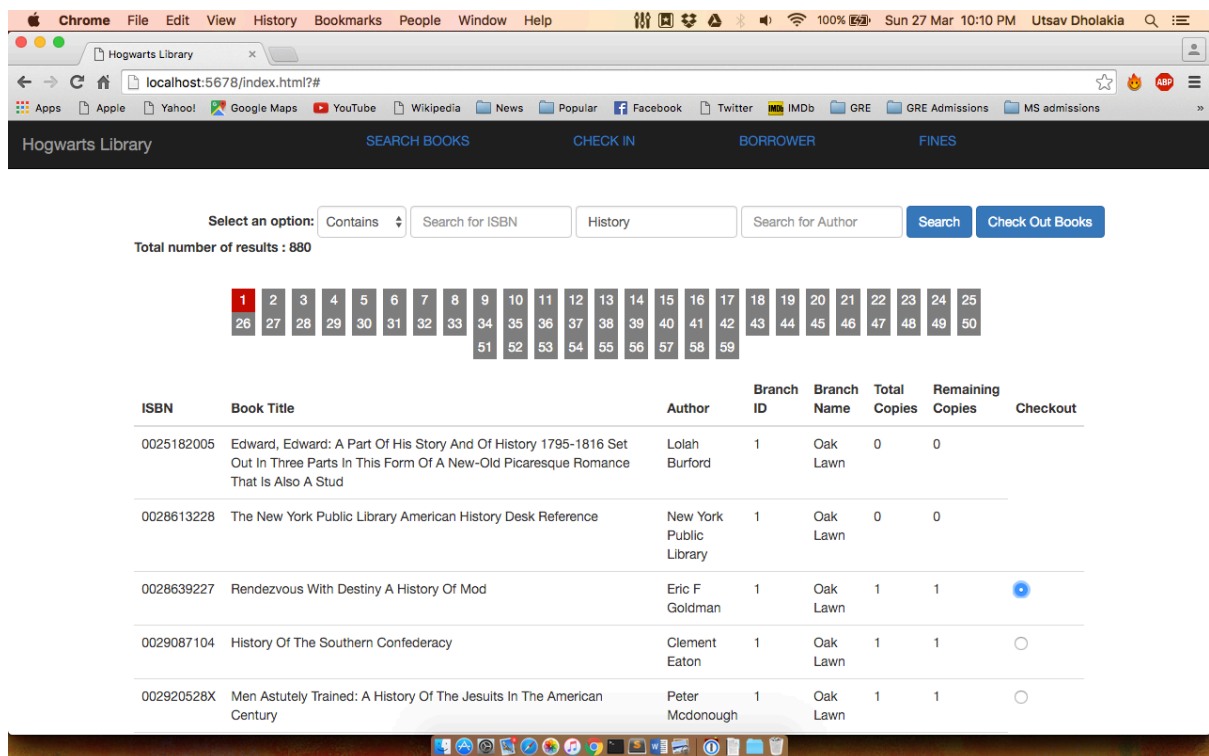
Chrome File Edit View History Bookmarks People Window Help

100% Sun 27 Mar 10:10 PM Utsav Dholakia

Hogwarts Library

localhost:5678/index.html?#

Apps Apple Yahoo! Google Maps YouTube Wikipedia News Popular Facebook Twitter IMDb GRE GRE Admissions MS admissions

Hogwarts Library SEARCH BOOKS CHECK IN BORROWER FINES

Select an option: Contains Search for ISBN History Search for Author Search Check Out Books

Total number of results : 880

1 2 3 4 5 6 7 8 9 10 11 12 13 14 15 16 17 18 19 20 21 22 23 24 25 26 27 28 29 30 31 32 33 34 35 36 37 38 39 40 41 42 43 44 45 46 47 48 49 50 51 52 53 54 55 56 57 58 59

| ISBN | Book Title | Author | Branch ID | Branch Name | Total Copies | Remaining Copies | Checkout |
|---|---|---|---|---|---|---|---|
| 0025182005 | Edward, Edward: A Part Of His Story And Of History 1795-1816 Set Out In Three Parts In This Form Of A New-Old Picaresque Romance That Is Also A Stud | Lolah Burford | 1 | Oak Lawn | 0 | 0 | |
| 0028613228 | The New York Public Library American History Desk Reference | New York Public Library | 1 | Oak Lawn | 0 | 0 | |
| 0028639227 | Rendezvous With Destiny A History Of Mod | Eric F Goldman | 1 | Oak Lawn | 1 | 1 | |
| 0029087104 | History Of The Southern Confederacy | Clement Eaton | 1 | Oak Lawn | 1 | 1 | |
| 002920528X | Men Astutely Trained: A History Of The Jesuits In The American Century | Peter Mcdonough | 1 | Oak Lawn | 1 | 1 | |